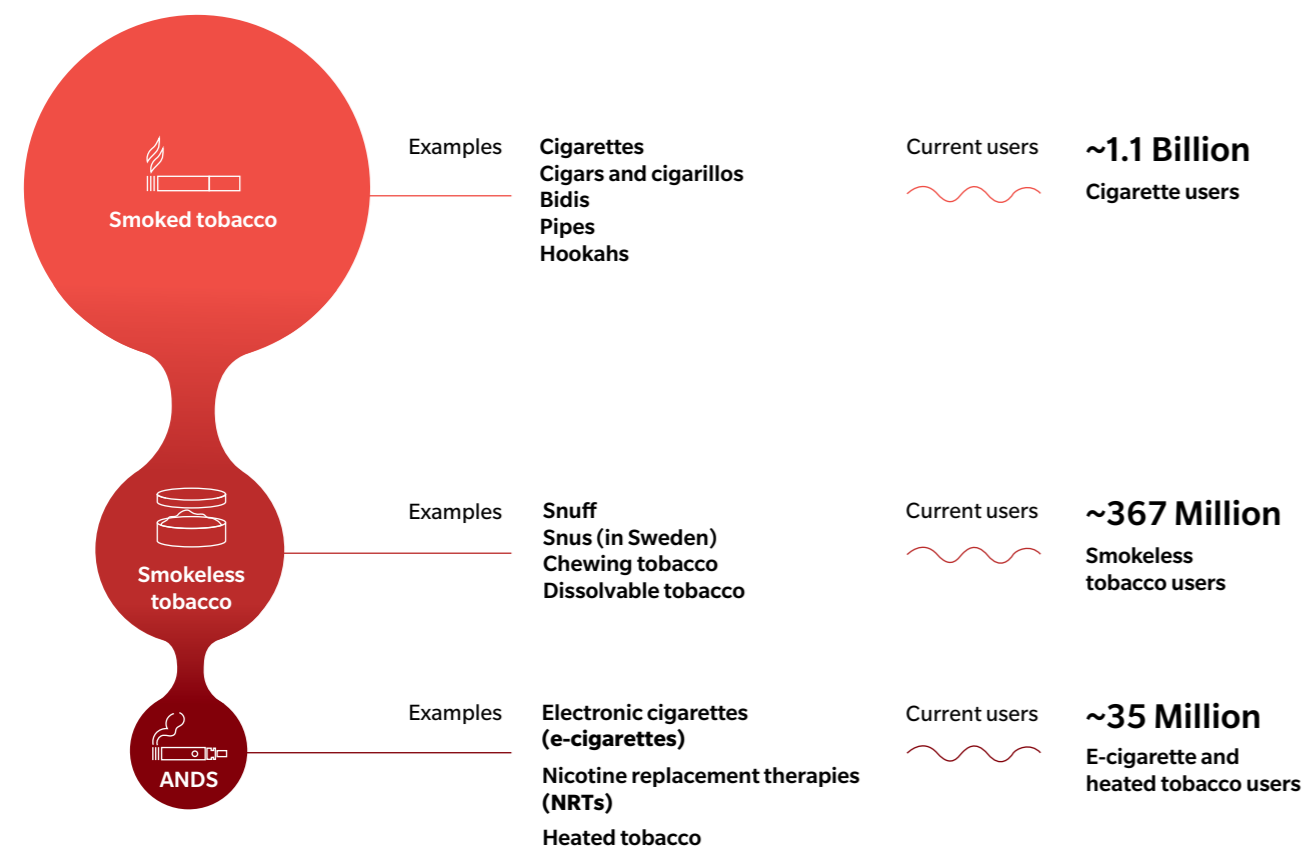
Smoked tobacco

Examples

Cigarettes
Cigars and cigarillos
Bidis
Pipes
Hookahs

Current users

~1.1 Billion
Cigarette users

Smokeless tobacco

Examples

Snuff
Snus (in Sweden)
Chewing tobacco
Dissolvable tobacco

Current users

~367 Million
Smokeless tobacco users

ANDS

Examples

Electronic cigarettes (e-cigarettes)

Nicotine replacement therapies (NRTs)

Heated tobacco

Current users

~35 Million
E-cigarette and heated tobacco users